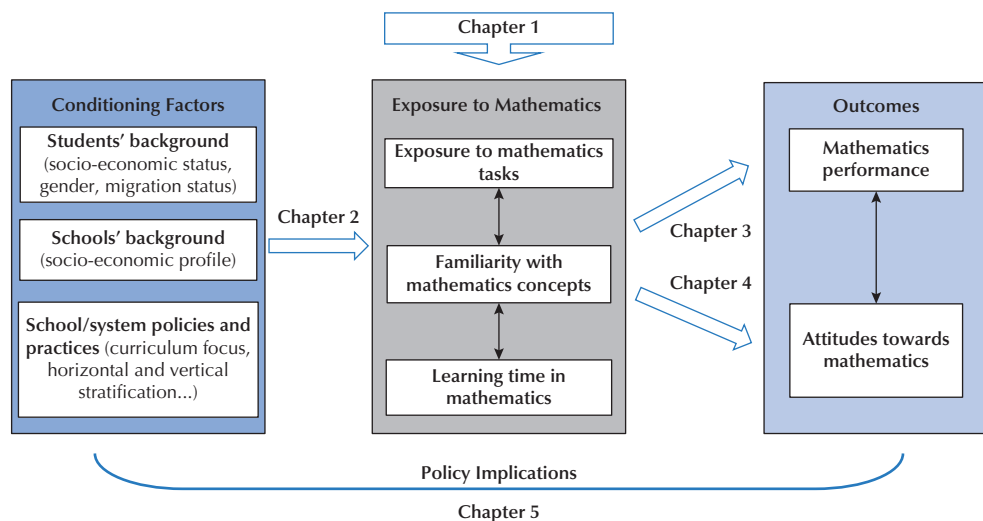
Chapter 1

Conditioning Factors

Students' background (socio-economic status, gender, migration status)

Schools' background (socio-economic profile)

School/system policies and practices (curriculum focus, horizontal and vertical stratification...)

Chapter 2

Exposure to Mathematics

Exposure to mathematics tasks

Familiarity with mathematics concepts

Learning time in mathematics

Chapter 3

Chapter 4

Outcomes

Mathematics performance

Attitudes towards mathematics

Policy Implications

Chapter 5